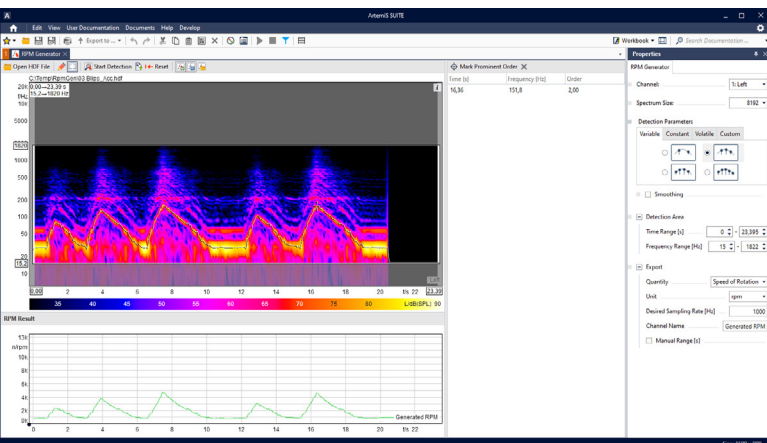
ArtemiS SUITE

Edit View User Documentation Documents Help Develop

Export to...

Workbook

Search Documentation...

RPM Generator

Open HDF File

Start Detection

Reset

C:\Temp\RpmGen\03 Blips_Acc.hdf

0.00—23.39 s
15.2—1820 Hz

20k
f/Hz
10k

5000

1820

1000

500

200

100

50

20
15.2

0.00

2

4

6

8

10

12

14

16

18

20

t/s 22

23.39

35

40

45

50

55

60

65

70

75

80

L/dB(SPL) 90

Mark Prominent Order

| Time [s] | Frequency [Hz] | Order |
|---|---|---|
| 16,36 | 151,8 | 2,00 |

Properties

RPM Generator

Channel: 1: Left

Spectrum Size: 8192

Detection Parameters

Variable Constant Volatile Custom

Smoothing

Detection Area

Time Range [s] 0 - 23,395

Frequency Range [Hz] 15 - 1822

Export

Quantity Speed of Rotation

Unit rpm

Desired Sampling Rate [Hz] 1000

Channel Name Generated RPM

Manual Range [s]

RPM Result

12k
n/rpm
10k
8k
6k
4k
2k
0k

0

2

4

6

8

10

12

14

16

18

20

t/s 22

Generated RPM